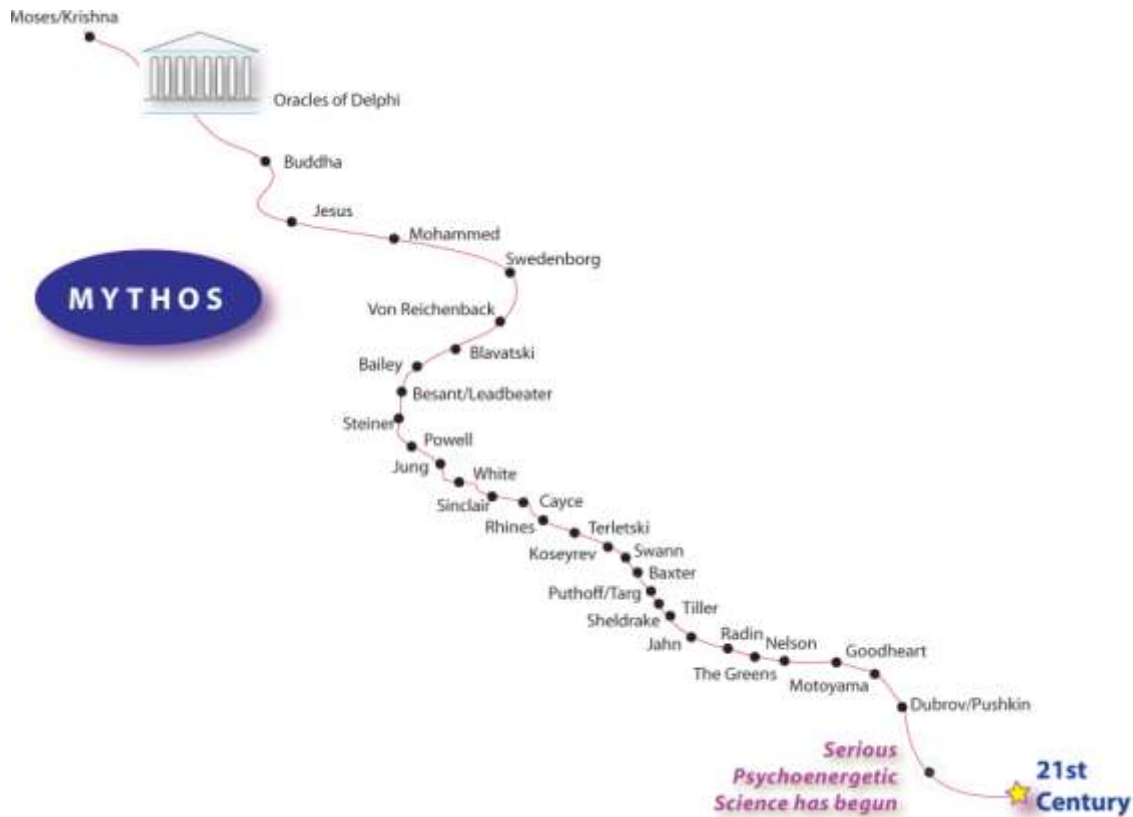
Moses/Krishna

Oracles of Delphi

Buddha

Jesus

Mohammed

Swedenborg

MYTHOS

Von Reichenback

Blavatski

Bailey

Besant/Leadbeater

Steiner

Powell

Jung

White

Sinclair

Cayce

Rhines

Terletski

Koseyrev

Swann

Baxter

Puthoff/Targ

Tiller

Sheldrake

Jahn

Radin

Nelson

Goodheart

The Greens

Motoyama

Dubrov/Pushkin

Serious Psychoenergetic Science has begun

21st Century